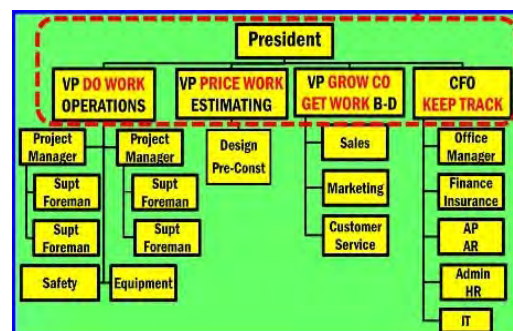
President

VP DO WORK OPERATIONS

VP PRICE WORK ESTIMATING

VP GROW CO GET WORK B-D

CFO KEEP TRACK

Project Manager

Supt Foreman

Supt Foreman

Project Manager

Supt Foreman

Supt Foreman

Safety

Equipment

Design Pre-Const

Sales

Marketing

Customer Service

Office Manager

Finance Insurance

AP AR

Admin HR

IT